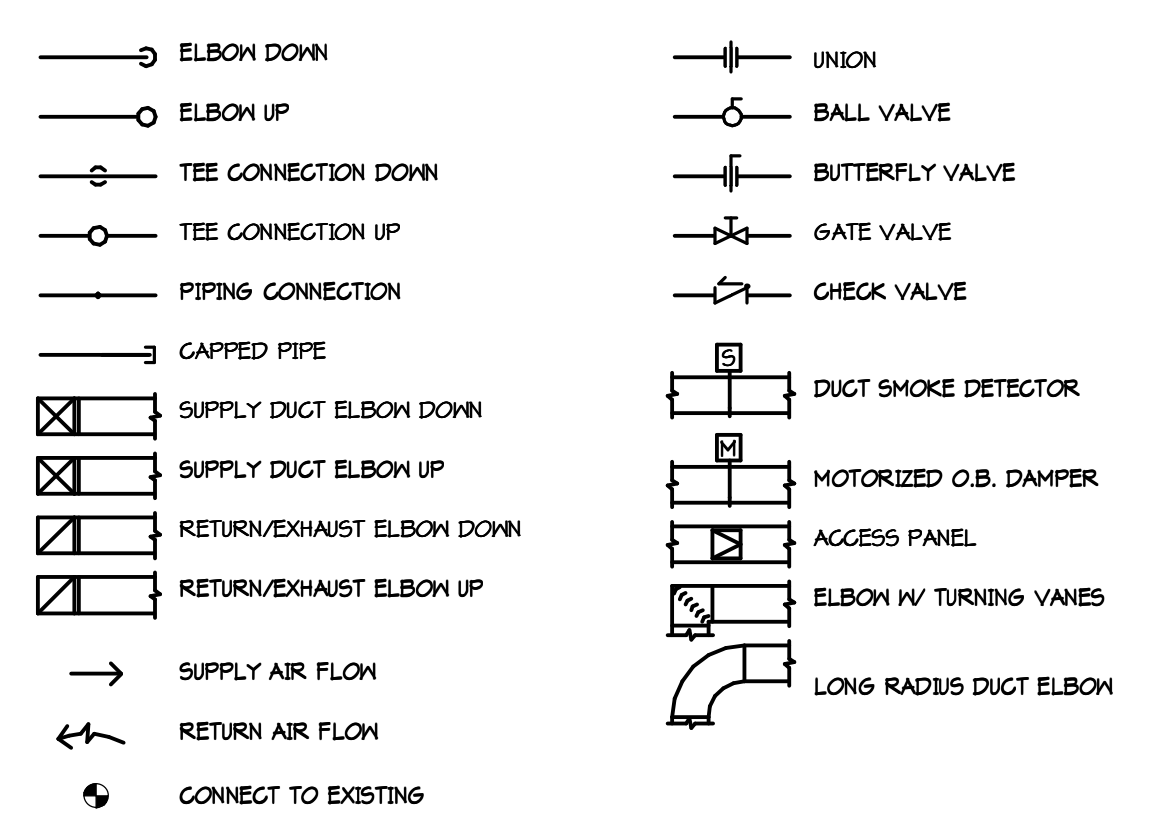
ELBOW DOWN

ELBOW UP

TEE CONNECTION DOWN

TEE CONNECTION UP

PIPING CONNECTION

CAPPED PIPE

SUPPLY DUCT ELBOW DOWN

SUPPLY DUCT ELBOW UP

RETURN/EXHAUST ELBOW DOWN

RETURN/EXHAUST ELBOW UP

SUPPLY AIR FLOW

RETURN AIR FLOW

CONNECT TO EXISTING

UNION

BALL VALVE

BUTTERFLY VALVE

GATE VALVE

CHECK VALVE

S

DUCT SMOKE DETECTOR

M

MOTORIZED O.B. DAMPER

ACCESS PANEL

ELBOW W/ TURNING VANES

LONG RADIUS DUCT ELBOW